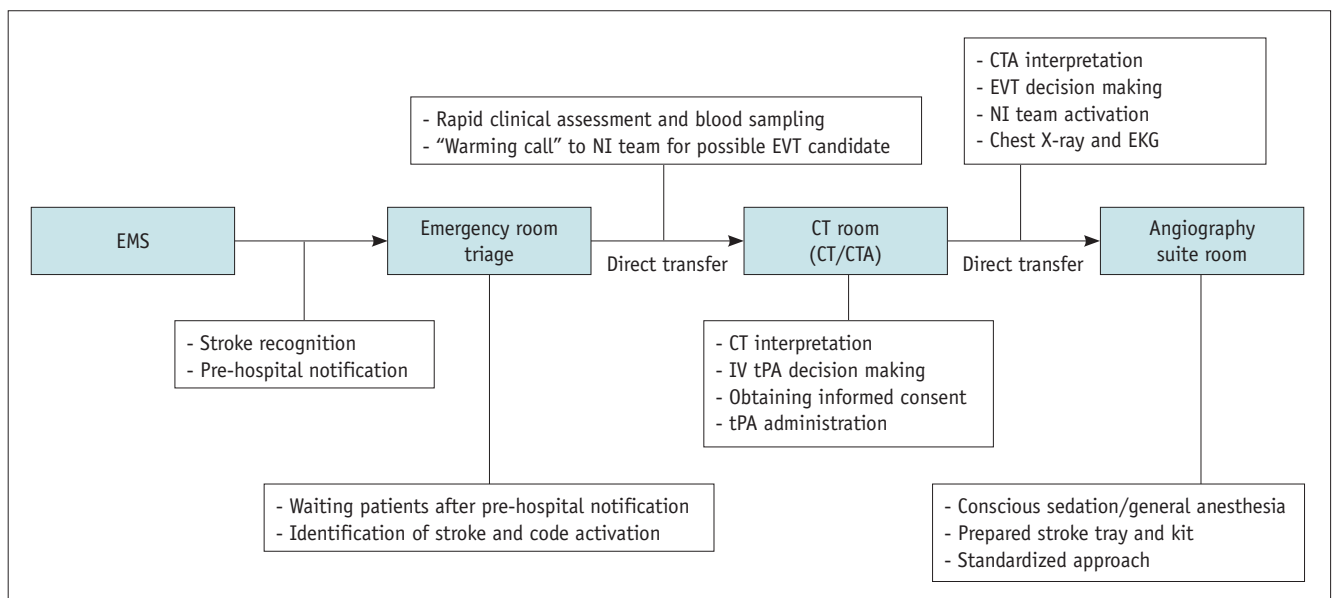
- CTA interpretation
- EVT decision making
- NI team activation
- Chest X-ray and EKG

- Rapid clinical assessment and blood sampling
- "Warming call" to NI team for possible EVT candidate

EMS

Emergency room triage

Direct transfer

CT room (CT/CTA)

Direct transfer

Angiography suite room

- Stroke recognition
- Pre-hospital notification

- CT interpretation
- IV tPA decision making
- Obtaining informed consent
- tPA administration

- Waiting patients after pre-hospital notification
- Identification of stroke and code activation

- Conscious sedation/general anesthesia
- Prepared stroke tray and kit
- Standardized approach